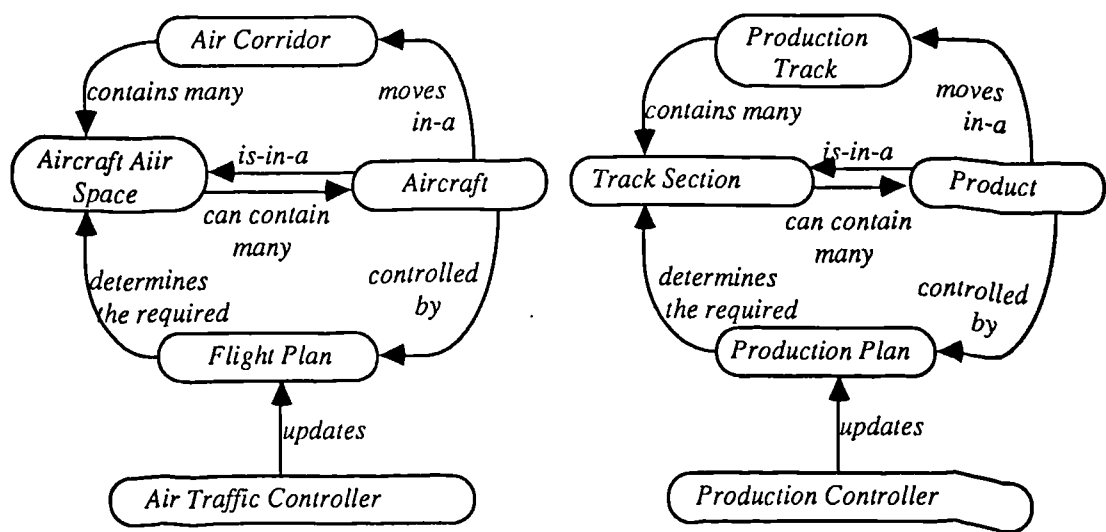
Air Corridor

contains many

moves in-a

Aircraft Aiir Space

is-in-a

Aircraft

can contain many

determines the required

controlled by

Flight Plan

updates

Air Traffic Controller

Production Track

contains many

moves in-a

Track Section

is-in-a

Product

can contain many

determines the required

controlled by

Production Plan

updates

Production Controller